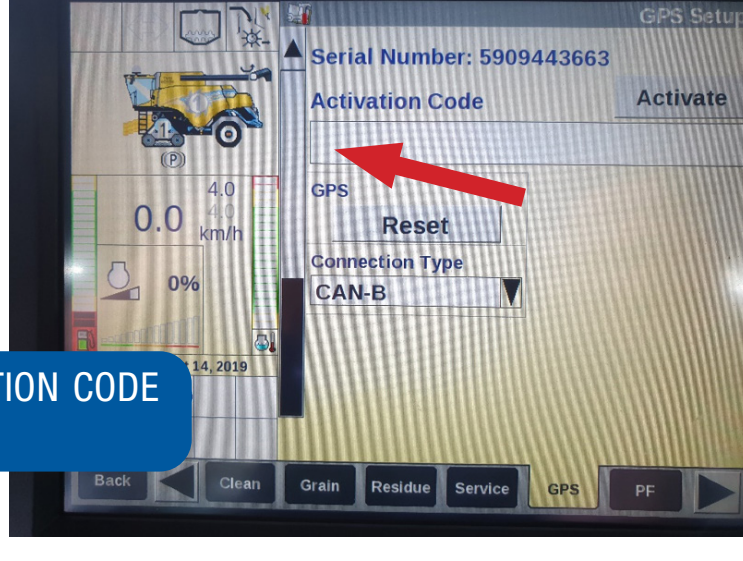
GPS Setup

Serial Number: 5909443663

Activation Code

Activate

GPS

Reset

Connection Type

CAN-B

1

(P)

4.0

0.0

4.0

km/h

0%

14, 2019

TION CODE

Back

Clean

Grain

Residue

Service

GPS

PF